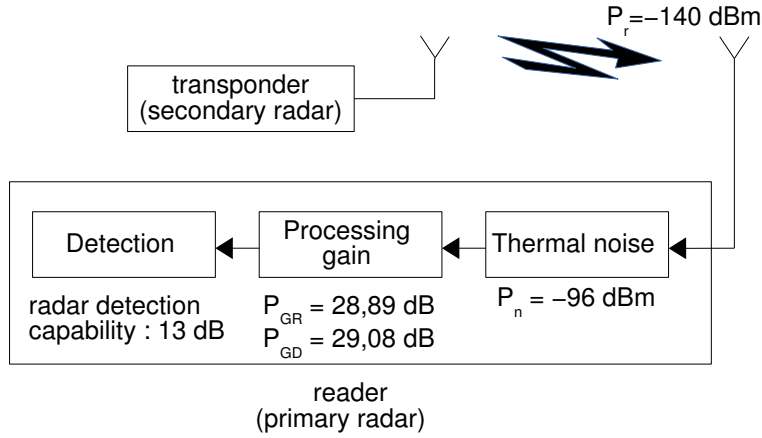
$P_r$=–140 dBm

transponder (secondary radar)

Detection

Processing gain

Thermal noise

radar detection capability : 13 dB

$P_{GR}$ = 28,89 dB
$P_{GD}$ = 29,08 dB

$P_n$ = –96 dBm

reader (primary radar)